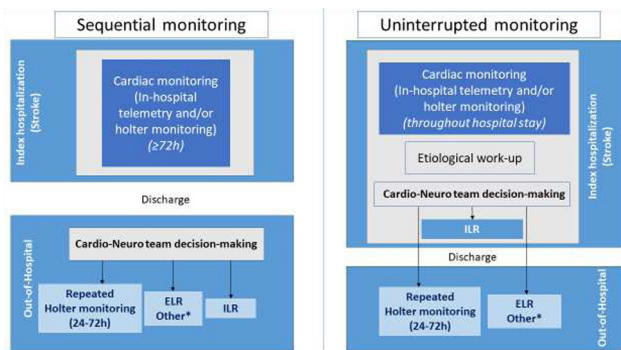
Sequential monitoring

Index hospitalization (Stroke)

Cardiac monitoring (In-hospital telemetry and/or holter monitoring) (≥72h)

Discharge

Out-of-Hospital

Cardio-Neuro team decision-making

Repeated Holter monitoring (24-72h)

ELR Other*

ILR

Uninterrupted monitoring

Index hospitalization (Stroke)

Cardiac monitoring (In-hospital telemetry and/or holter monitoring) (throughout hospital stay)

Etiological work-up

Cardio-Neuro team decision-making

ILR

Discharge

Out-of-Hospital

Repeated Holter monitoring (24-72h)

ELR Other*